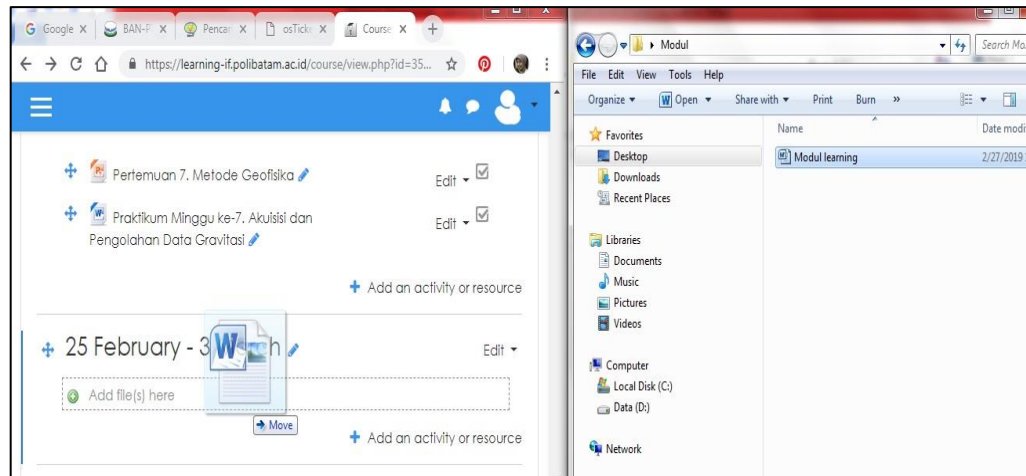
Google × BAN-F × Pencar × osTick × Course × +

https://learning-if.polibatam.ac.id/course/view.php?id=35...

Pertemuan 7. Metode Geofisika

Edit

Praktikum Minggu ke-7. Akulisisi dan Pengolahan Data Gravitasi

Edit

Add an activity or resource

25 February - 3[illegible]h

Edit

Add file(s) here

Move

Add an activity or resource

Modul

Search Mo

File Edit View Tools Help

Organize Open Share with Print Burn »

Favorites

Desktop

Downloads

Recent Places

Libraries

Documents

Music

Pictures

Videos

Computer

Local Disk (C:)

Data (D:)

Network

Name

Date modi

Modul learning

2/27/2019